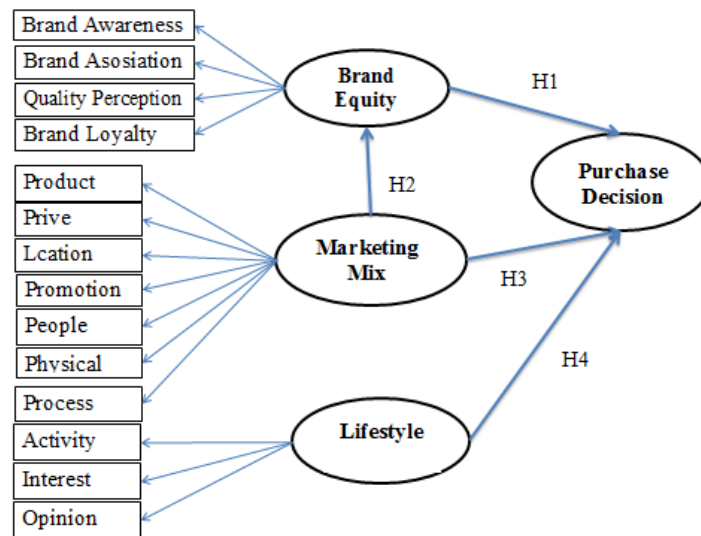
Brand Awareness
Brand Asosiation
Quality Perception
Brand Loyalty

Brand Equity

H1

Purchase Decision

Product
Prive
Lcation
Promotion
People
Physical
Process

H2

Marketing Mix

H3

H4

Activity
Interest
Opinion

Lifestyle